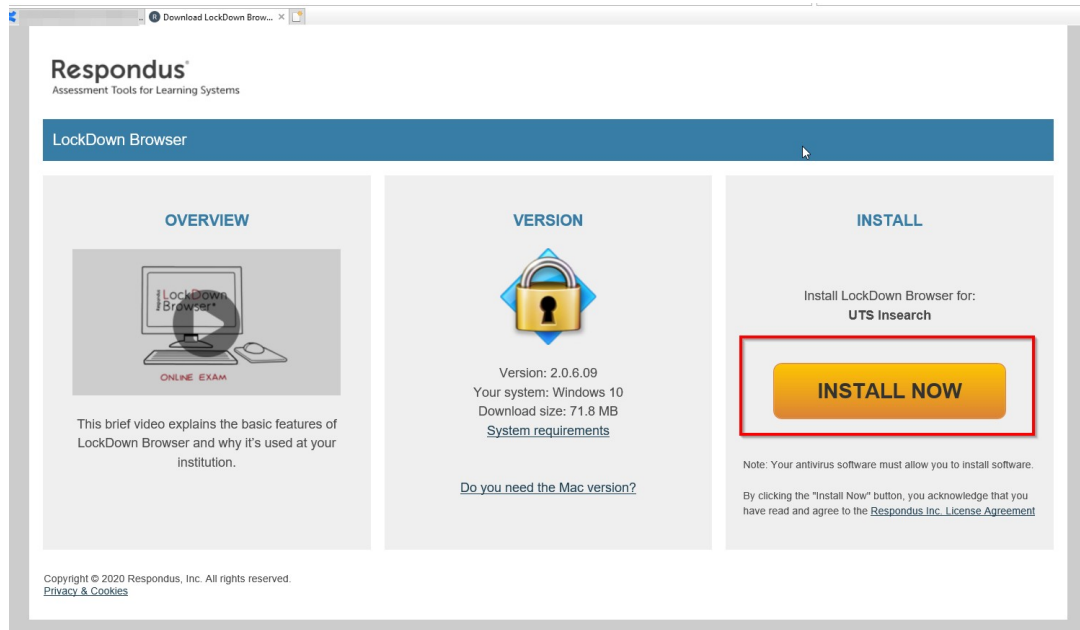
Download LockDown Brow...

Respondus®
Assessment Tools for Learning Systems

LockDown Browser

OVERVIEW

LockDown Browser®

ONLINE EXAM

This brief video explains the basic features of LockDown Browser and why it's used at your institution.

VERSION

Version: 2.0.6.09
Your system: Windows 10
Download size: 71.8 MB
System requirements

Do you need the Mac version?

INSTALL

Install LockDown Browser for:
UTS Insearch

INSTALL NOW

Note: Your antivirus software must allow you to install software.

By clicking the "Install Now" button, you acknowledge that you have read and agree to the Respondus Inc. License Agreement

Copyright © 2020 Respondus, Inc. All rights reserved.
Privacy & Cookies